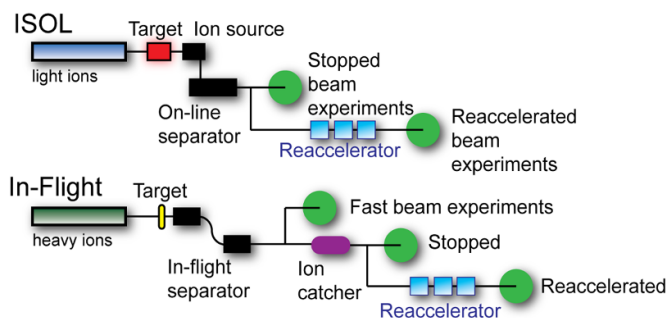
ISOL

Target

Ion source

light ions

Stopped beam experiments

On-line separator

Reaccelerated beam experiments

Reaccelerator

In-Flight

Target

heavy ions

Fast beam experiments

Stopped

In-flight separator

Ion catcher

Reaccelerated

Reaccelerator